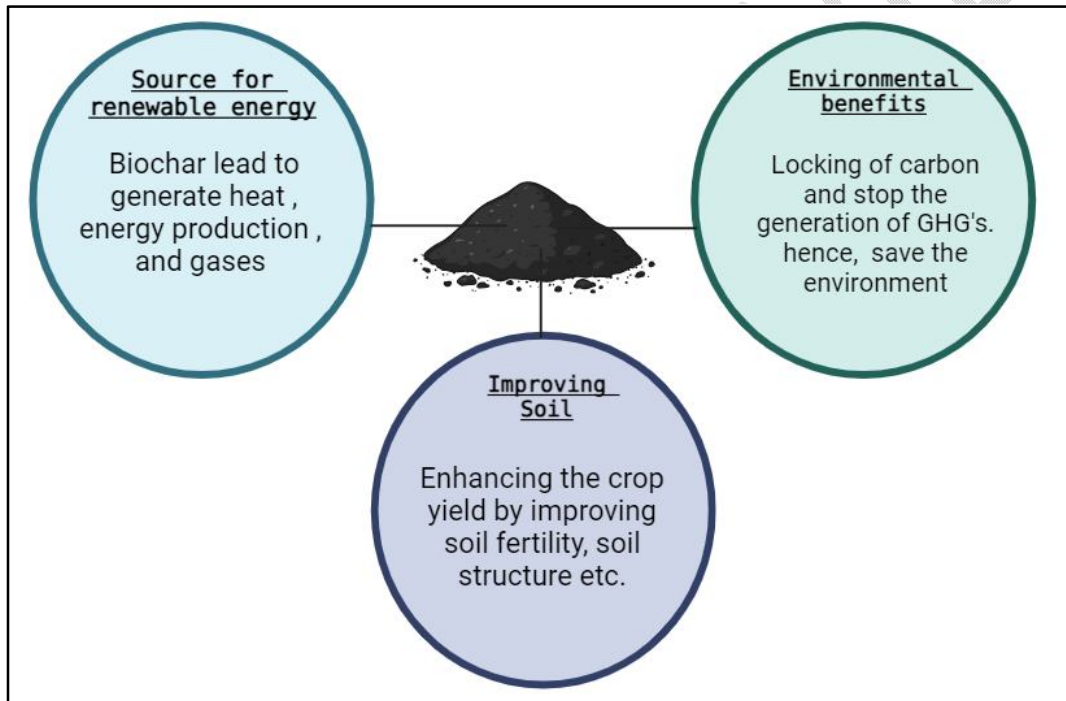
Source for renewable energy

Biochar lead to generate heat , energy production , and gases

Environmental benefits

Locking of carbon and stop the generation of GHG's. hence, save the environment

Improving Soil

Enhancing the crop yield by improving soil fertility, soil structure etc.